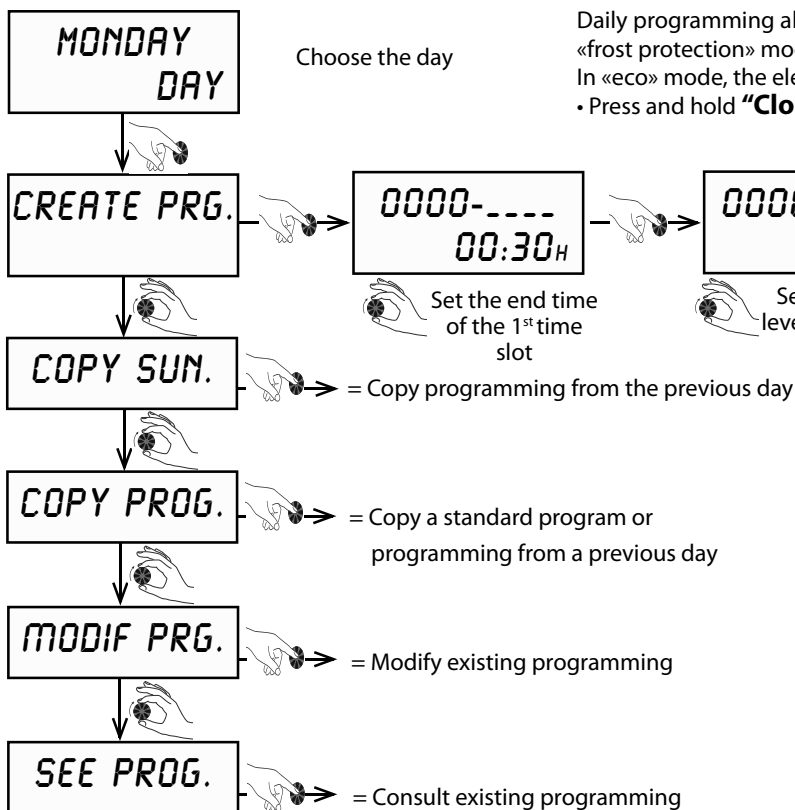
MONDAY
DAY

Choose the day

Daily programming al
«frost protection» mo
In «eco» mode, the ele
• Press and hold **"Clo**

CREATE PRG.

0000-____
00:30H

Set the end time of the 1$^{st}$ time slot

000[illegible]

Se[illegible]
leve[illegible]

COPY SUN.

= Copy programming from the previous day

COPY PROG.

= Copy a standard program or programming from a previous day

MODIF PRG.

= Modify existing programming

SEE PROG.

= Consult existing programming